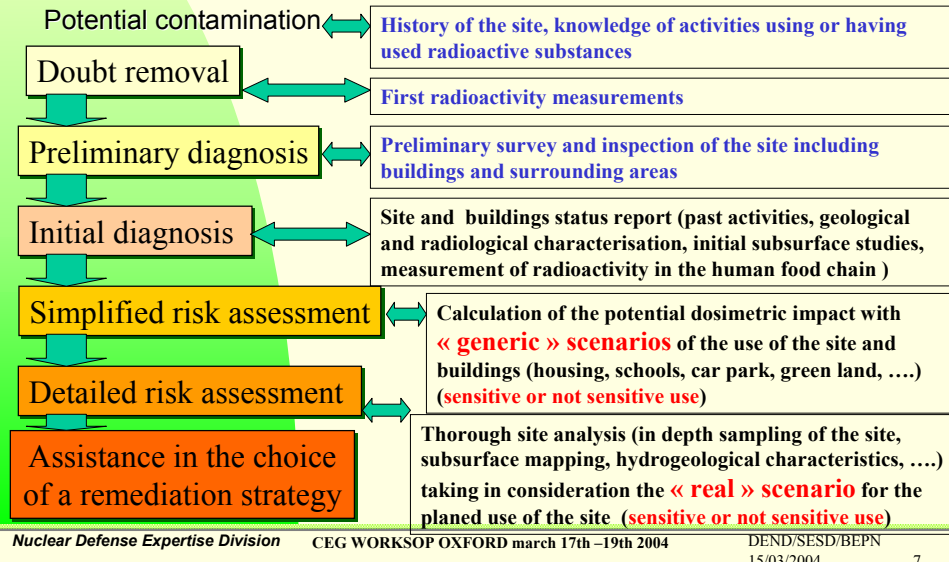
Potential contamination

History of the site, knowledge of activities using or having used radioactive substances

Doubt removal

First radioactivity measurements

Preliminary diagnosis

Preliminary survey and inspection of the site including buildings and surrounding areas

Initial diagnosis

Site and buildings status report (past activities, geological and radiological characterisation, initial subsurface studies, measurement of radioactivity in the human food chain )

Simplified risk assessment

Calculation of the potential dosimetric impact with « generic » scenarios of the use of the site and buildings (housing, schools, car park, green land, ….) (sensitive or not sensitive use)

Detailed risk assessment

Assistance in the choice of a remediation strategy

Thorough site analysis (in depth sampling of the site, subsurface mapping, hydrogeological characteristics, ….) taking in consideration the « real » scenario for the planed use of the site (sensitive or not sensitive use)

Nuclear Defense Expertise Division CEG WORKSOP OXFORD march 17th –19th 2004 DEND/SESD/BEPN 15/03/2004 7